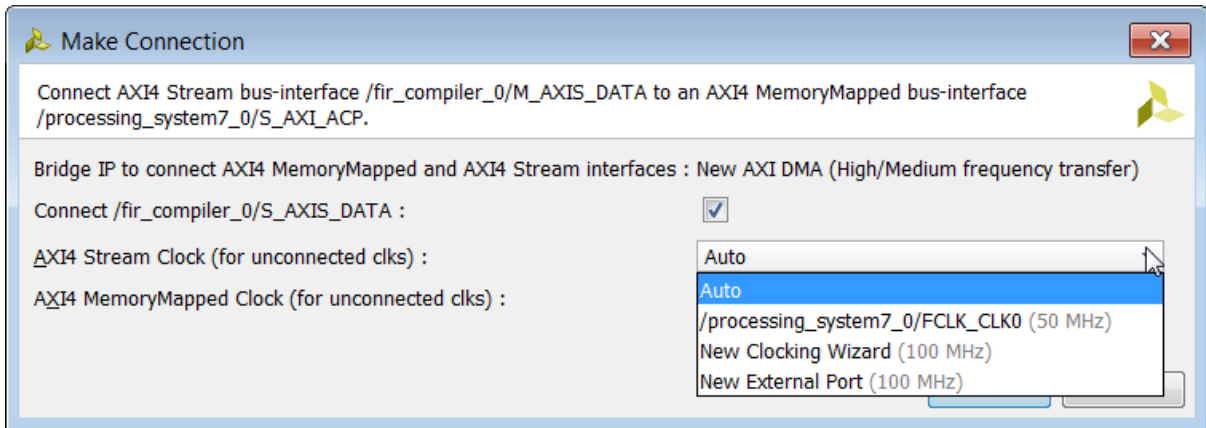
Make Connection

Connect AXI4 Stream bus-interface /fir_compiler_0/M_AXIS_DATA to an AXI4 MemoryMapped bus-interface /processing_system7_0/S_AXI_ACP.

Bridge IP to connect AXI4 MemoryMapped and AXI4 Stream interfaces : New AXI DMA (High/Medium frequency transfer)

Connect /fir_compiler_0/S_AXIS_DATA :

AXI4 Stream Clock (for unconnected clks) :

Auto

AXI4 MemoryMapped Clock (for unconnected clks) :

Auto

/processing_system7_0/FCLK_CLK0 (50 MHz)

New Clocking Wizard (100 MHz)

New External Port (100 MHz)